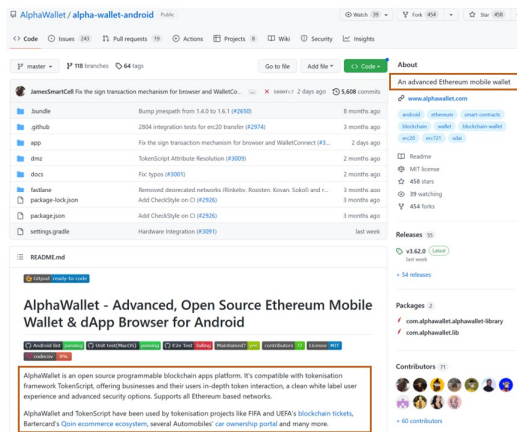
AlphaWallet / alpha-wallet-android Public

Watch 39 Fork 454 Star 458

Code Issues 243 Pull requests 19 Actions Projects 8 Wiki Security Insights

master 118 branches 64 tags Go to file Add file Code

JamesSmartCell Fix the sign transaction mechanism for browser and WalletCo... ... × 5ecef47 2 days ago 5,608 commits

.bundle Bump jmespath from 1.4.0 to 1.6.1 (#2650) 8 months ago
.github 2804 integration tests for erc20 transfer (#2974) 3 months ago
app Fix the sign transaction mechanism for browser and WalletConnect (#3... 2 days ago
dmz TokenScript Attribute Resolution (#3009) 2 months ago
docs Fix typos (#3001) 2 months ago
fastlane Removed deprecated networks (Rinkeby, Roosten, Kovan, Sokol) and r... 3 months ago
package-lock.json Add CheckStyle on CI (#2926) 3 months ago
package.json Add CheckStyle on CI (#2926) 3 months ago
settings.gradle Hardware Integration (#3091) last week

README.md

Gitpod ready-to-code

AlphaWallet - Advanced, Open Source Ethereum Mobile Wallet & dApp Browser for Android

Android Unit passing Unit Test(MacOS) passing E2e Test failing Maintained? yes contributors 71 License MIT codecov 8%

AlphaWallet is an open source programmable blockchain apps platform. It's compatible with tokenisation framework TokenScript, offering businesses and their users in-depth token interaction, a clean white label user experience and advanced security options. Supports all Ethereum based networks.

AlphaWallet and TokenScript have been used by tokenisation projects like FIFA and UEFA's blockchain tickets, Bartercard's Qoin ecommerce ecosystem, several Automobiles' car ownership portal and many more.

About

An advanced Ethereum mobile wallet

www.alphawallet.com

android ethereum smart-contracts blockchain wallet blockchain-wallet erc20 erc721 odai

Readme
MIT license
458 stars
39 watching
454 forks

Releases 55

v3.62.0 Latest last week

+ 54 releases

Packages 2

com.alphawallet.alphawallet-library
com.alphawallet.lib

Contributors 71

+ 60 contributors